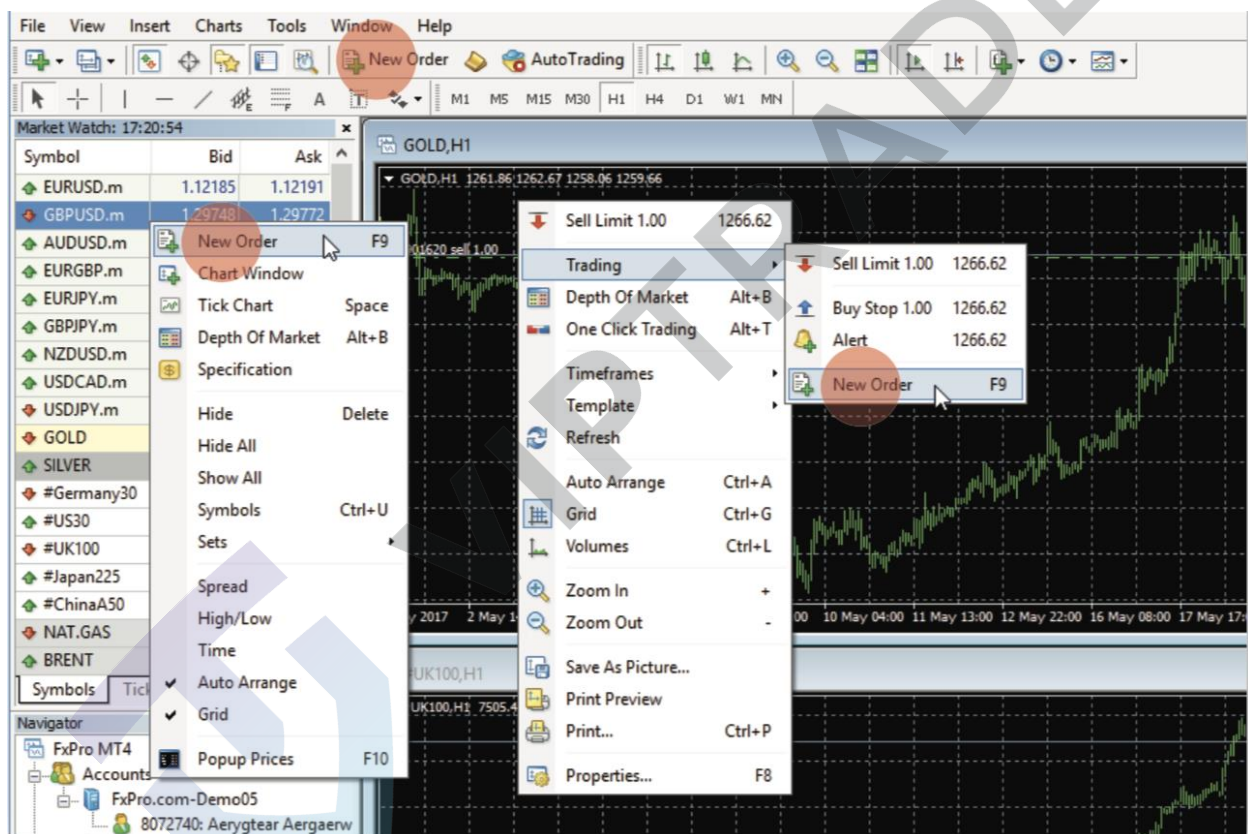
File View Insert Charts Tools Window Help

New Order AutoTrading

M1 M5 M15 M30 H1 H4 D1 W1 MN

Market Watch: 17:20:54

| Symbol | Bid | Ask |
|---|---|---|
| EURUSD.m | 1.12185 | 1.12191 |
| GBPUSD.m | 1.29748 | 1.29772 |
| AUDUSD.m | | |
| EURGBP.m | | |
| EURJPY.m | | |
| GBPJPY.m | | |
| NZDUSD.m | | |
| USDCAD.m | | |
| USDJPY.m | | |
| GOLD | | |
| SILVER | | |
| #Germany30 | | |
| #US30 | | |
| #UK100 | | |
| #Japan225 | | |
| #ChinaA50 | | |
| NAT.GAS | | |
| BRENT | | |

Symbols Tick

Navigator
FxPro MT4
Accounts
FxPro.com-Demo05
8072740: Aerygtear Aergaerw

New Order F9
Chart Window
Tick Chart Space
Depth Of Market Alt+B
Specification
Hide Delete
Hide All
Show All
Symbols Ctrl+U
Sets
Spread
High/Low
Time
Auto Arrange
Grid
Popup Prices F10

GOLD,H1
GOLD,H1 1261.86 1262.67 1258.06 1259.66
01620 sell 1.00

Sell Limit 1.00 1266.62
Trading
Depth Of Market Alt+B
One Click Trading Alt+T
Timeframes
Template
Refresh
Auto Arrange Ctrl+A
Grid Ctrl+G
Volumes Ctrl+L
Zoom In +
Zoom Out -
Save As Picture...
Print Preview
Print... Ctrl+P
Properties... F8

Sell Limit 1.00 1266.62
Buy Stop 1.00 1266.62
Alert 1266.62
New Order F9

y 2017 2 May 1 00 10 May 04:00 11 May 13:00 12 May 22:00 16 May 08:00 17 May 17:

UK100,H1
UK100,H1 7505.4